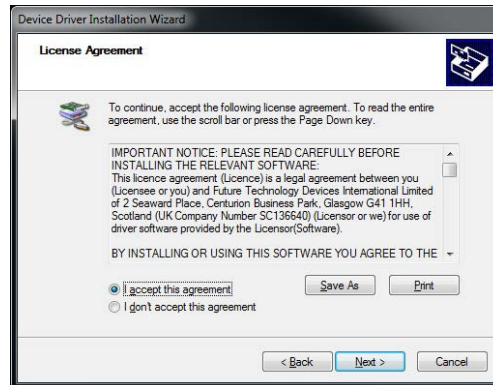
Device Driver Installation Wizard

License Agreement

To continue, accept the following license agreement. To read the entire agreement, use the scroll bar or press the Page Down key.

IMPORTANT NOTICE: PLEASE READ CAREFULLY BEFORE INSTALLING THE RELEVANT SOFTWARE:
This licence agreement (Licence) is a legal agreement between you (Licensee or you) and Future Technology Devices International Limited of 2 Seaward Place, Centurion Business Park, Glasgow G41 1HH, Scotland (UK Company Number SC136640) (Licensor or we) for use of driver software provided by the Licensor(Software).

BY INSTALLING OR USING THIS SOFTWARE YOU AGREE TO THE

I accept this agreement

I don't accept this agreement

Save As

Print

< Back

Next >

Cancel